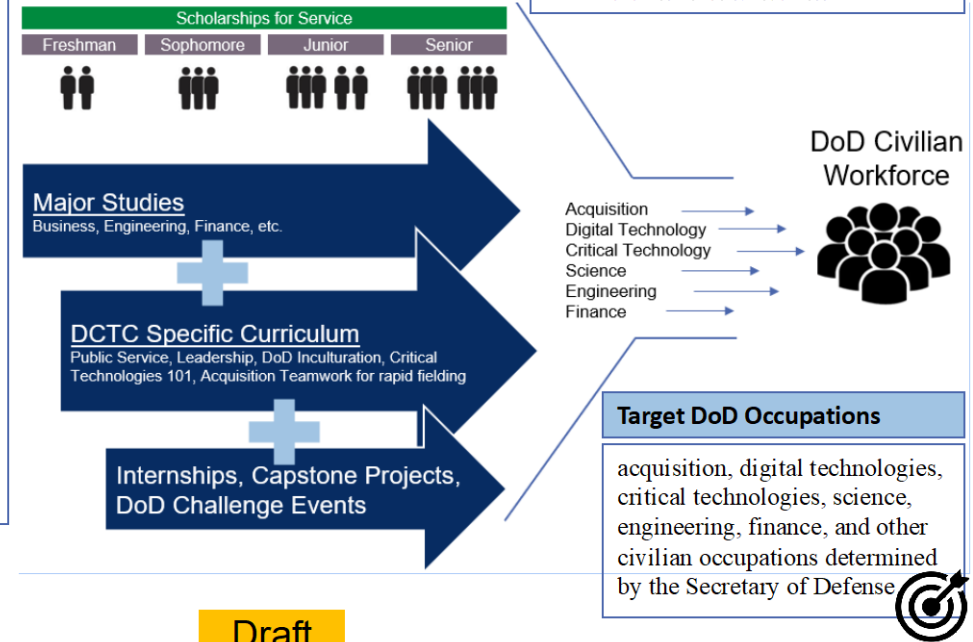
Scholarships for Service

Freshman

Sophomore

Junior

Senior

DoD Civilian Workforce

Major Studies
Business, Engineering, Finance, etc.

Acquisition
Digital Technology
Critical Technology
Science
Engineering
Finance

DCTC Specific Curriculum
Public Service, Leadership, DoD Inculturation, Critical Technologies 101, Acquisition Teamwork for rapid fielding

Target DoD Occupations

Internships, Capstone Projects, DoD Challenge Events

acquisition, digital technologies, critical technologies, science, engineering, finance, and other civilian occupations determined by the Secretary of Defense

Draft